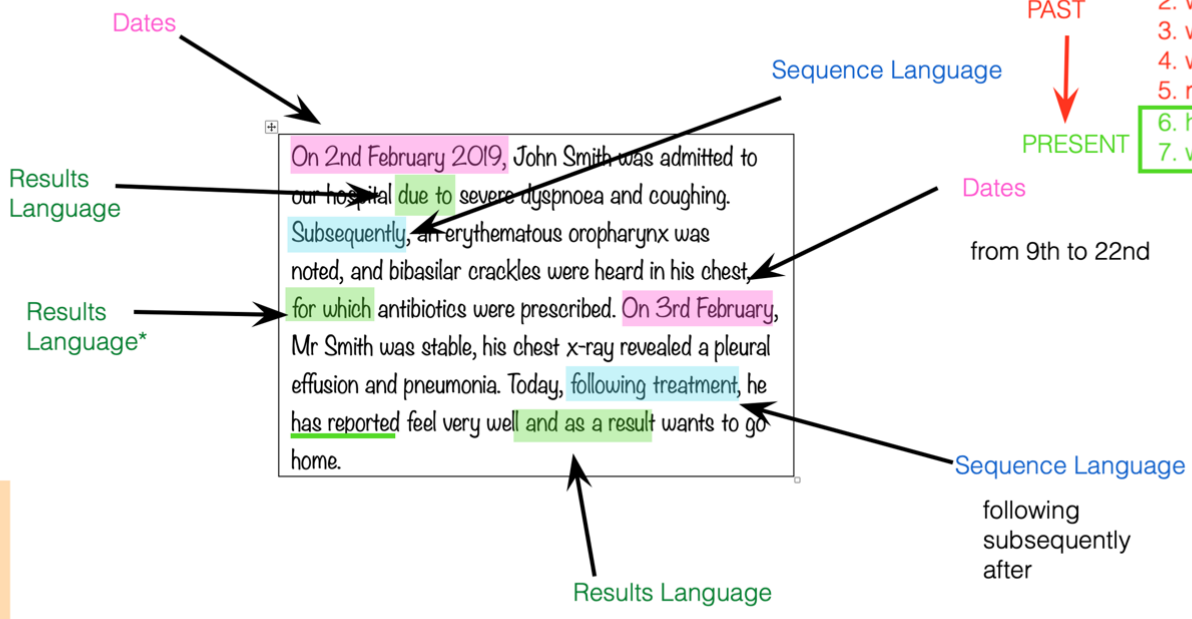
Dates

Sequence Language

PAST

PRESENT

2. v
3. v
4. v
5. r
6. h
7. v

Results Language

On 2nd February 2019, John Smith was admitted to our hospital due to severe dyspnoea and coughing. Subsequently, an erythematous oropharynx was noted, and bibasilar crackles were heard in his chest, for which antibiotics were prescribed. On 3rd February, Mr Smith was stable, his chest x-ray revealed a pleural effusion and pneumonia. Today, following treatment, he has reported feel very well and as a result wants to go home.

Dates

from 9th to 22nd

Results Language*

Sequence Language

following
subsequently
after

Results Language